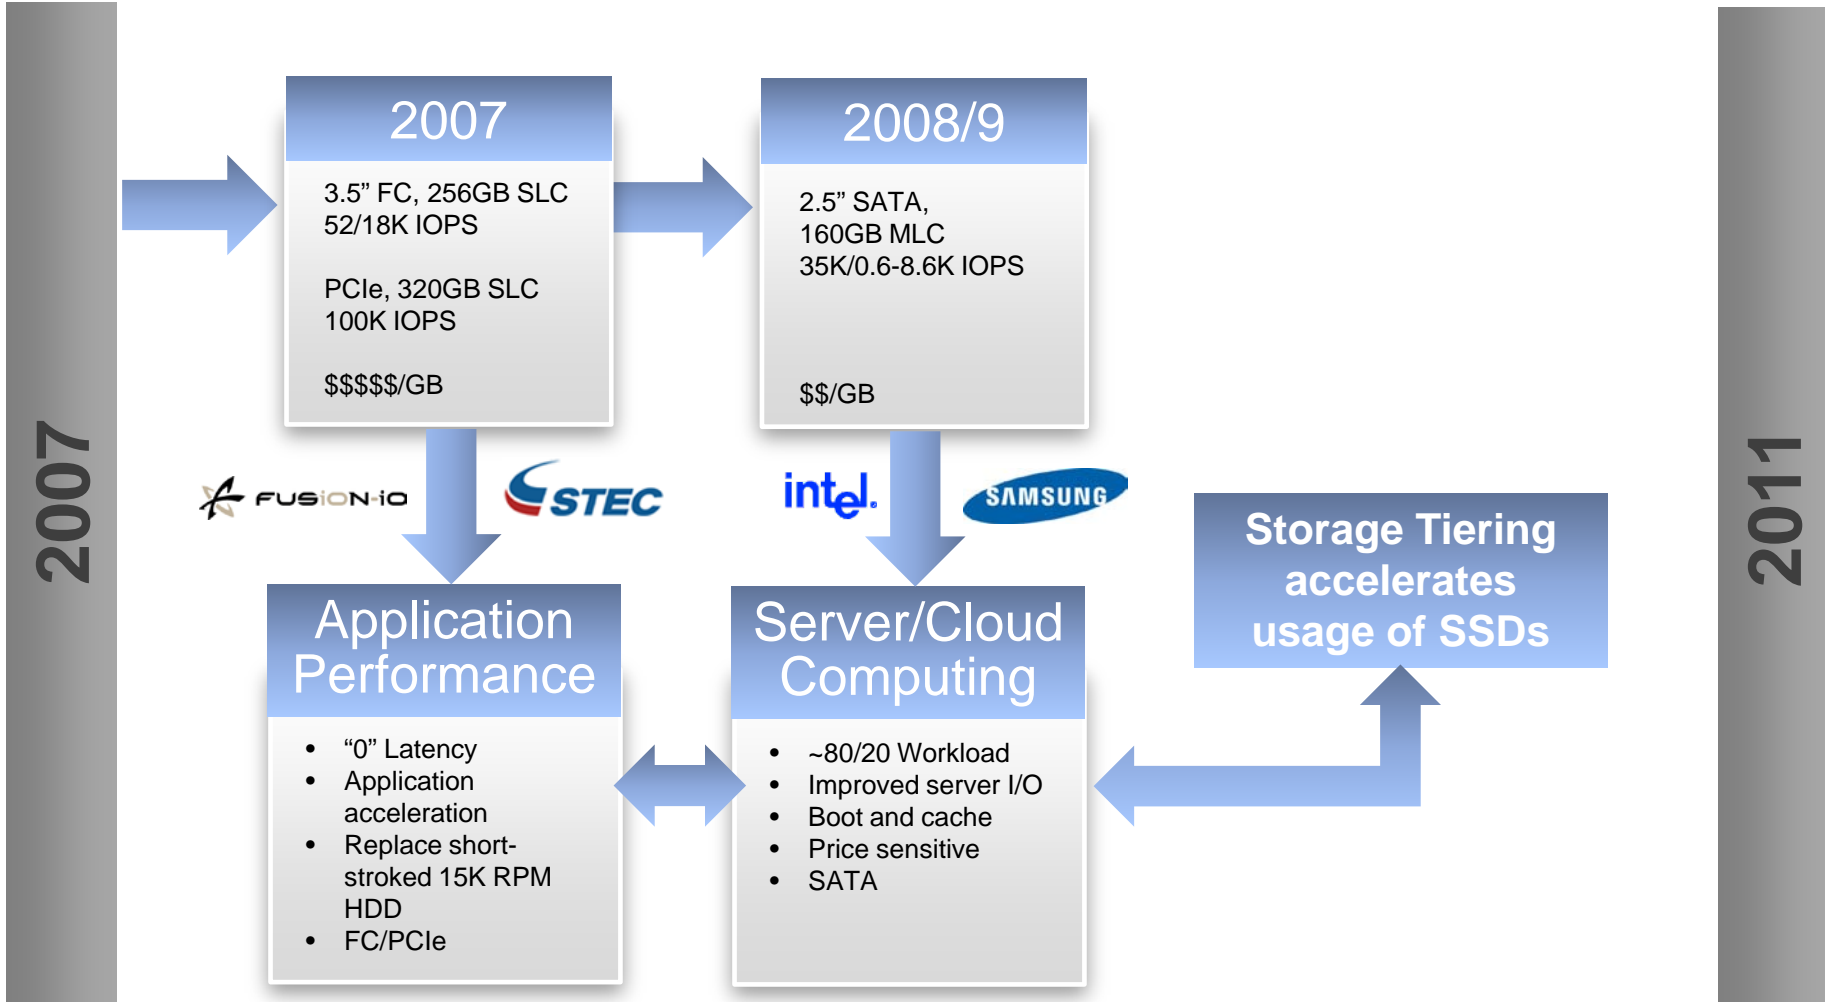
2007

2007

3.5” FC, 256GB SLC
52/18K IOPS

PCIe, 320GB SLC
100K IOPS

$$$$$/GB

2008/9

2.5” SATA,
160GB MLC
35K/0.6-8.6K IOPS

$$/GB

FUSION-IO

STEC

intel.

SAMSUNG

Application Performance

- “0” Latency
- Application acceleration
- Replace short-stroked 15K RPM HDD
- FC/PCIe

Server/Cloud Computing

- ~80/20 Workload
- Improved server I/O
- Boot and cache
- Price sensitive
- SATA

Storage Tiering accelerates usage of SSDs

2011